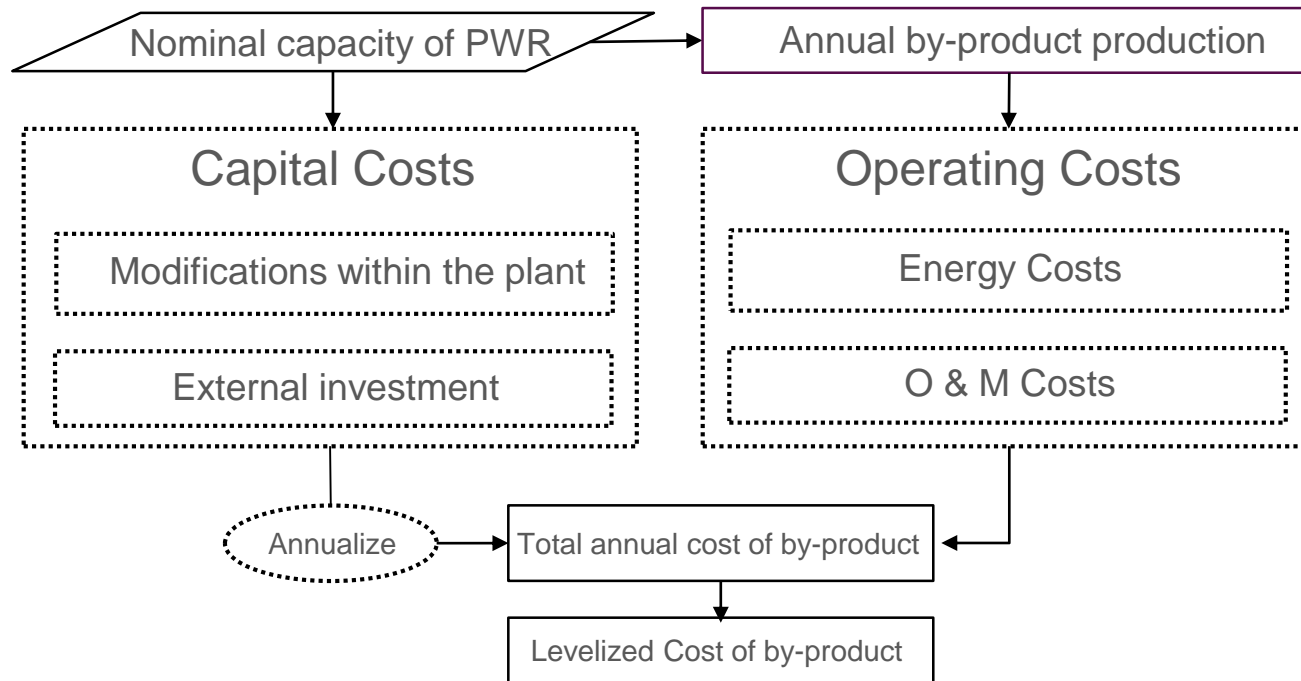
Nominal capacity of PWR

Annual by-product production

Capital Costs

Modifications within the plant

External investment

Operating Costs

Energy Costs

O & M Costs

Annualize

Total annual cost of by-product

Levelized Cost of by-product